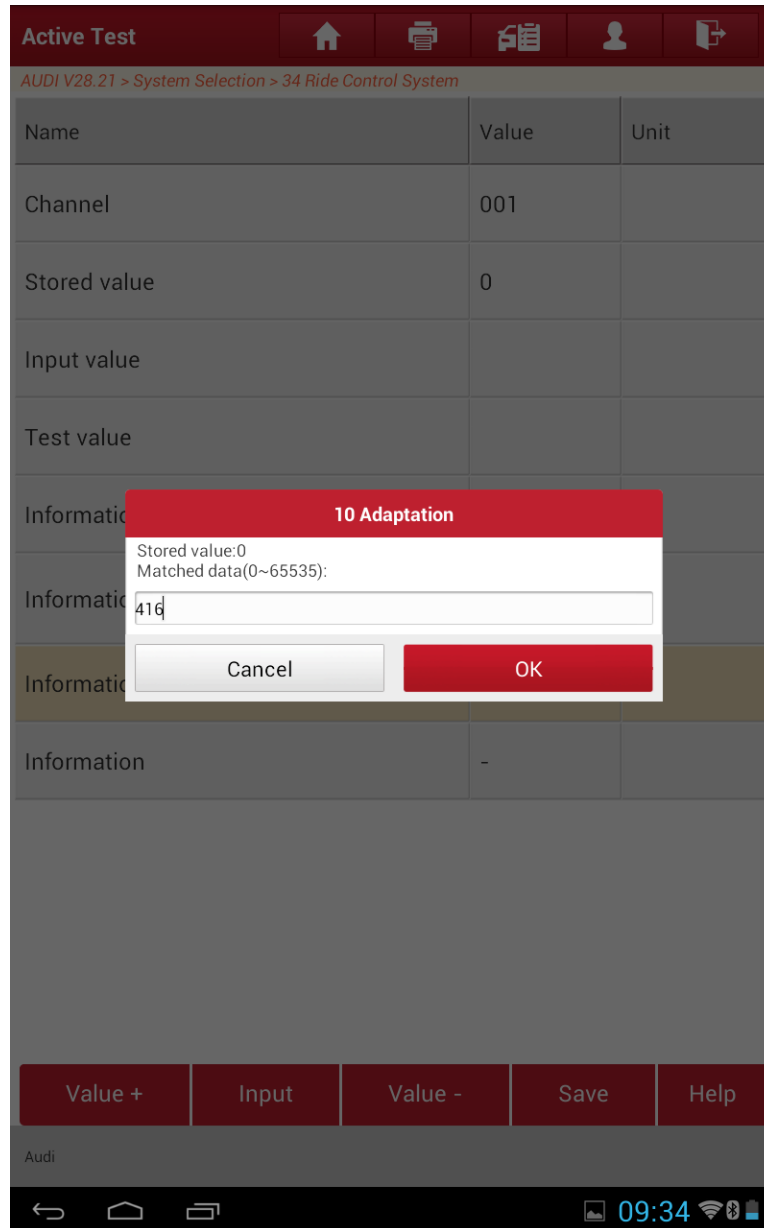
Active Test

AUDI V28.21 > System Selection > 34 Ride Control System

| Name | Value | Unit |
|---|---|---|
| Channel | 001 | |
| Stored value | 0 | |
| Input value | | |
| Test value | | |
| Informatio | | |
| Informatio | | |
| Informatio | | |
| Information | - | |

10 Adaptation

Stored value:0
Matched data(0~65535):

416

Cancel OK

Value + Input Value - Save Help

Audi

09:34